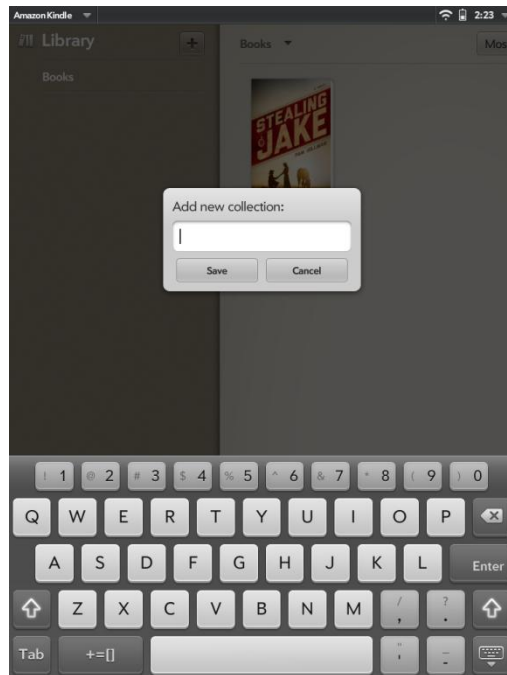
Amazon Kindle 2:23

Library +

Books

Books Mos

STEALING JAKE

Add new collection:

Save Cancel

! 1 @ 2 # 3 $ 4 % 5 ^ 6 & 7 * 8 ( 9 ) 0

Q W E R T Y U I O P

A S D F G H J K L Enter

Z X C V B N M / , ? .

Tab +=[] " ' - _